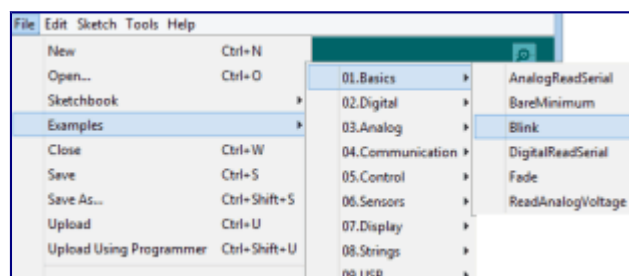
File Edit Sketch Tools Help

| | |
|---|---|
| New | Ctrl+N |
| Open... | Ctrl+O |
| Sketchbook | |
| Examples | |
| Close | Ctrl+W |
| Save | Ctrl+S |
| Save As... | Ctrl+Shift+S |
| Upload | Ctrl+U |
| Upload Using Programmer | Ctrl+Shift+U |

01.Basics
02.Digital
03.Analog
04.Communication
05.Control
06.Sensors
07.Display
08.Strings
09.USB

AnalogReadSerial
BareMinimum
Blink
DigitalReadSerial
Fade
ReadAnalogVoltage